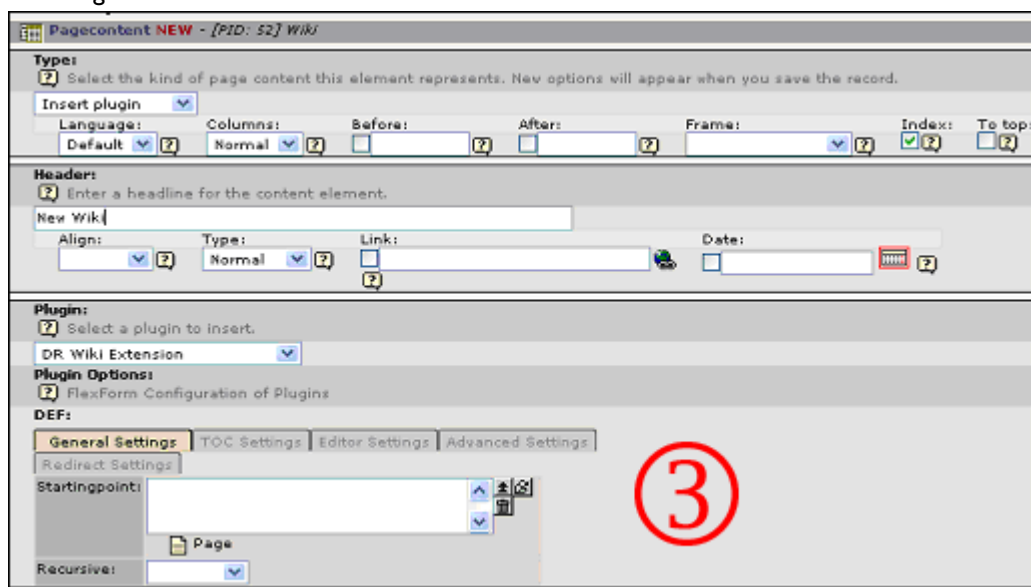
Pagecontent NEW - [PID: 52] Wiki

Type:
Select the kind of page content this element represents. New options will appear when you save the record.
Insert plugin
Language: Default
Columns: Normal
Before:
After:
Frame:
Index:
To top:

Header:
Enter a headline for the content element.
New Wiki
Align:
Type: Normal
Link:
Date:

Plugin:
Select a plugin to insert.
DR Wiki Extension
Plugin Options:
FlexForm Configuration of Plugins
DEF:
General Settings | TOC Settings | Editor Settings | Advanced Settings | Redirect Settings
Startingpoint:
Page
Recursive:

③